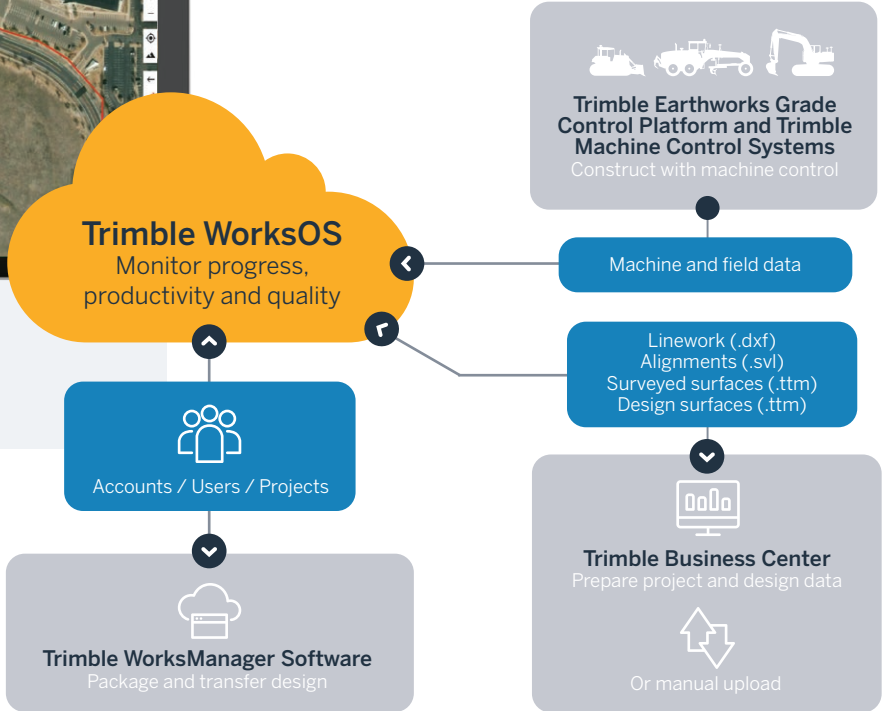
Trimble Earthworks Grade Control Platform and Trimble Machine Control Systems
Construct with machine control

Trimble WorksOS
Monitor progress, productivity and quality

Machine and field data

Linework (.dxf)
Alignments (.svl)
Surveyed surfaces (.ttm)
Design surfaces (.ttm)

Accounts / Users / Projects

Trimble Business Center
Prepare project and design data

Trimble WorksManager Software
Package and transfer design

Or manual upload